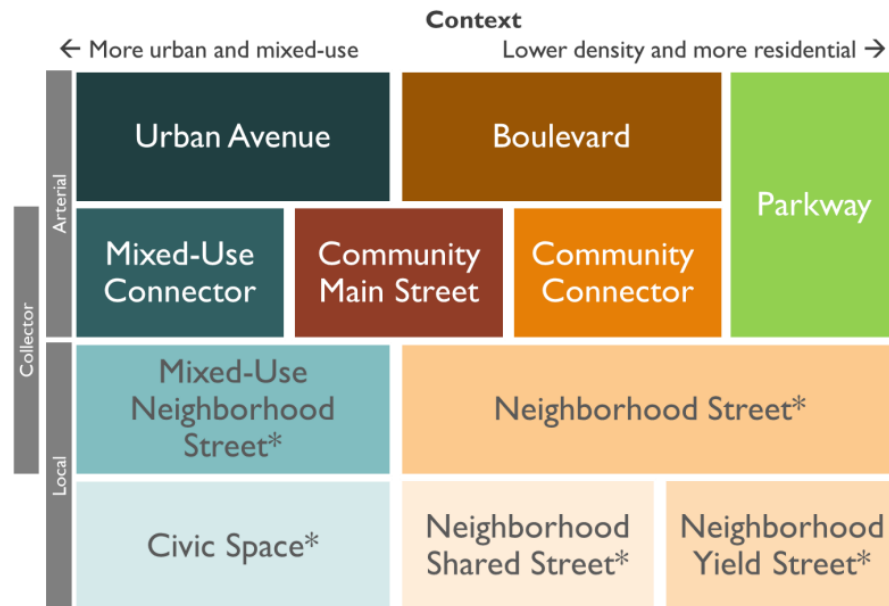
Context

← More urban and mixed-use

Lower density and more residential →

Arterial

Collector

Local

Urban Avenue

Boulevard

Parkway

Mixed-Use Connector

Community Main Street

Community Connector

Mixed-Use Neighborhood Street*

Neighborhood Street*

Civic Space*

Neighborhood Shared Street*

Neighborhood Yield Street*